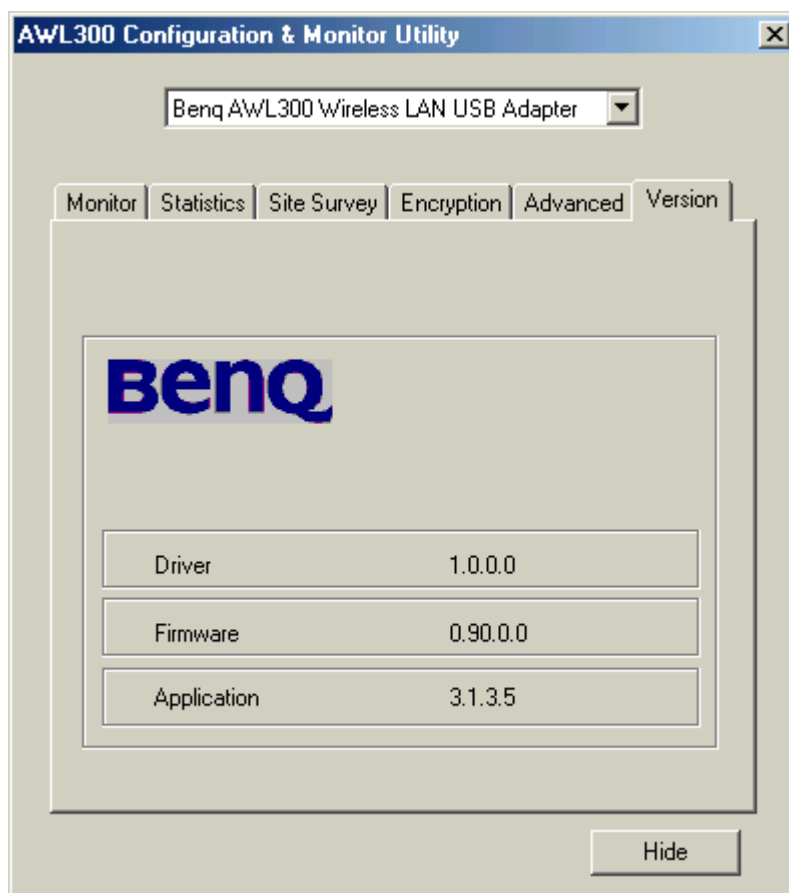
AWL300 Configuration & Monitor Utility

Benq AWL300 Wireless LAN USB Adapter

Monitor | Statistics | Site Survey | Encryption | Advanced | Version

BenQ

| | |
|---|---|
| Driver | 1.0.0.0 |
| Firmware | 0.90.0.0 |
| Application | 3.1.3.5 |

Hide